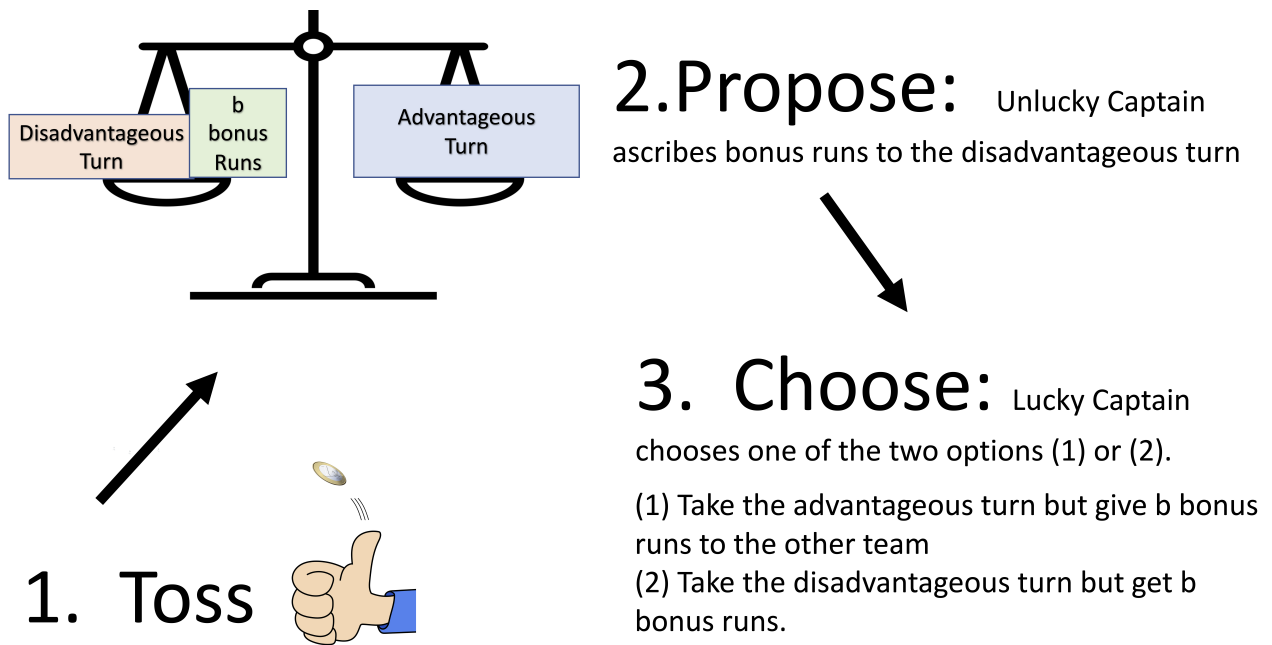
Disadvantageous Turn

b bonus Runs

Advantageous Turn

2.Propose: Unlucky Captain ascribes bonus runs to the disadvantageous turn

3. Choose: Lucky Captain chooses one of the two options (1) or (2).

(1) Take the advantageous turn but give b bonus runs to the other team
(2) Take the disadvantageous turn but get b bonus runs.

1. Toss